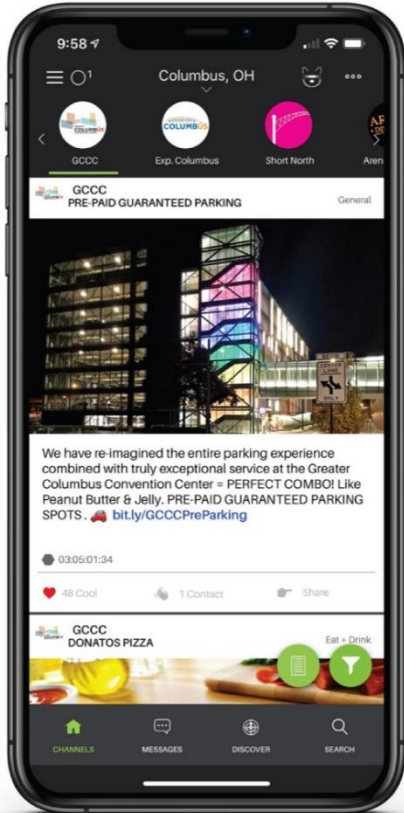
9:58

1

Columbus, OH

GCCC

Exp. Columbus

Short North

Aren

GCCC
PRE-PAID GUARANTEED PARKING

General

LANE ONLY

We have re-imagined the entire parking experience combined with truly exceptional service at the Greater Columbus Convention Center = PERFECT COMBO! Like Peanut Butter & Jelly. PRE-PAID GUARANTEED PARKING SPOTS . 🚗 bit.ly/GCCCPreParking

03:05:01:34

48 Cool

1 Contact

Share

GCCC
DONATOS PIZZA

Eat + Drink

CHANNELS

MESSAGES

DISCOVER

SEARCH